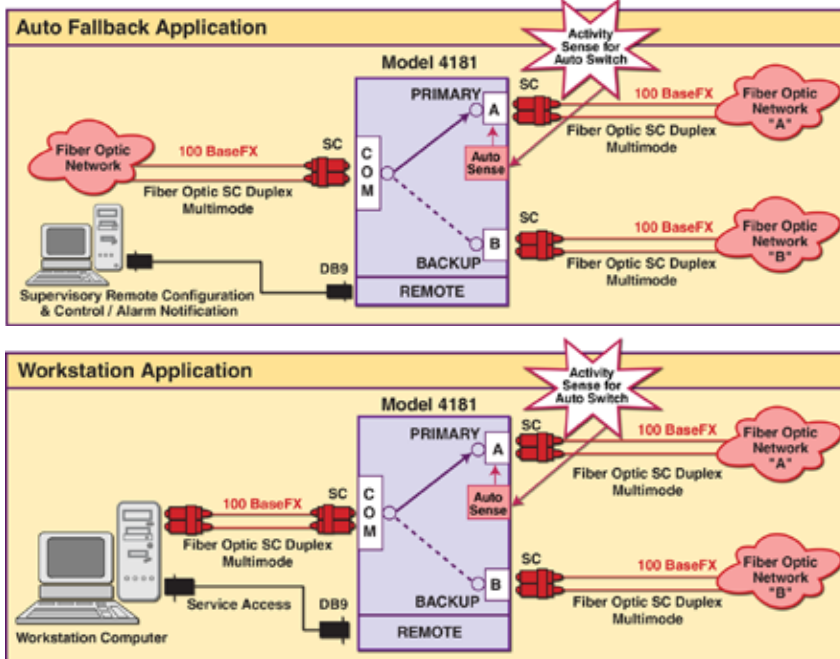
Auto Fallback Application

Activity Sense for Auto Switch

Model 4181

PRIMARY

A

SC

100 BaseFX

Fiber Optic Network "A"

Fiber Optic SC Duplex Multimode

Fiber Optic Network

100 BaseFX

SC

COM

Auto Sense

Fiber Optic SC Duplex Multimode

SC

100 BaseFX

Fiber Optic Network "B"

B

BACKUP

Fiber Optic SC Duplex Multimode

DB9

REMOTE

Supervisory Remote Configuration & Control / Alarm Notification

Workstation Application

Activity Sense for Auto Switch

Model 4181

PRIMARY

A

SC

100 BaseFX

Fiber Optic Network "A"

Fiber Optic SC Duplex Multimode

100 BaseFX

SC

COM

Auto Sense

Fiber Optic SC Duplex Multimode

SC

100 BaseFX

Fiber Optic Network "B"

B

Service Access

DB9

BACKUP

Fiber Optic SC Duplex Multimode

Workstation Computer

REMOTE